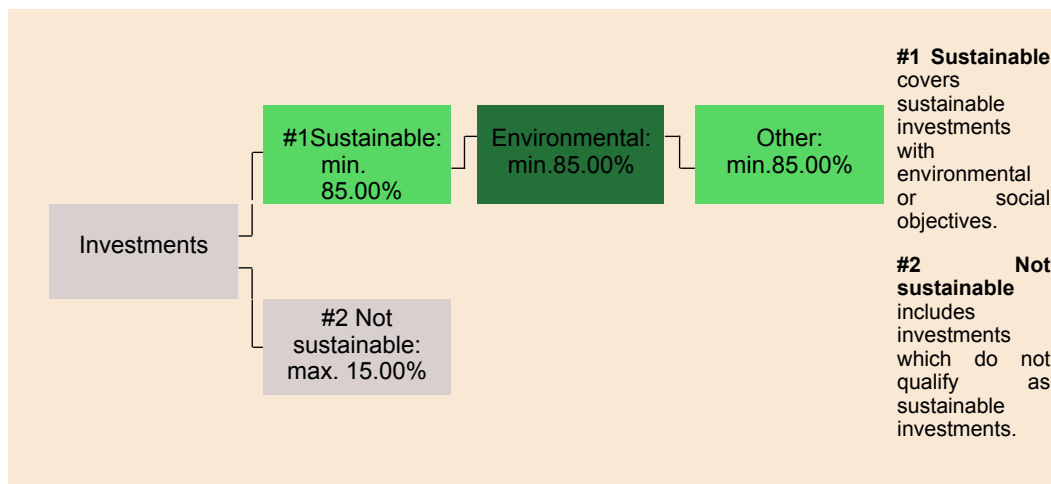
Investments

#1Sustainable: min. 85.00%

Environmental: min.85.00%

Other: min.85.00%

#2 Not sustainable: max. 15.00%

**#1 Sustainable** covers sustainable investments with environmental or social objectives.

**#2 Not sustainable** includes investments which do not qualify as sustainable investments.